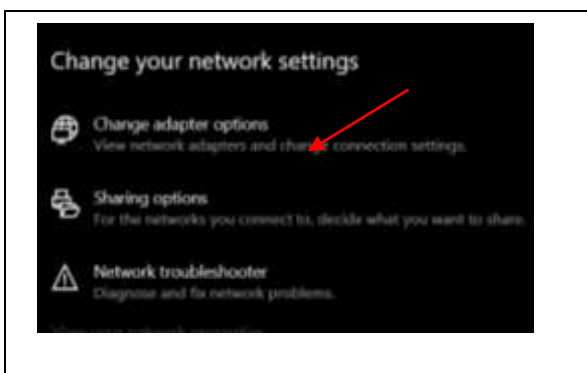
Change your network settings

Change adapter options
View network adapters and change connection settings.

Sharing options
For the networks you connect to, decide what you want to share.

Network troubleshooter
Diagnose and fix network problems.

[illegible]